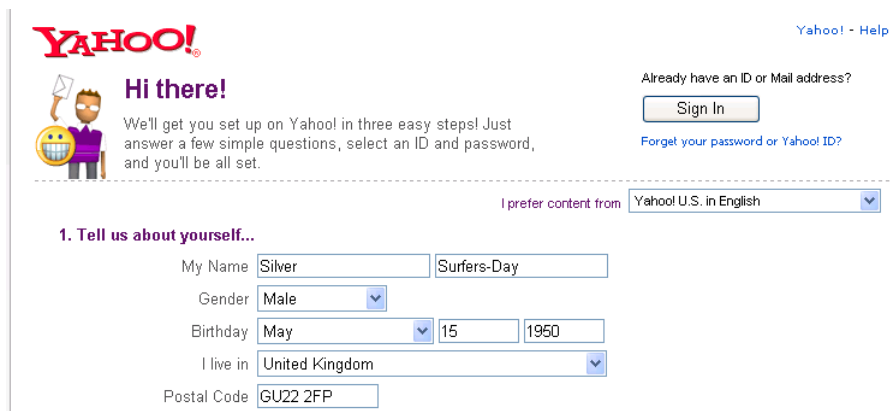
YAHOO!

Yahoo! - Help

Hi there!

We'll get you set up on Yahoo! in three easy steps! Just answer a few simple questions, select an ID and password, and you'll be all set.

Already have an ID or Mail address?

Sign In

Forget your password or Yahoo! ID?

I prefer content from Yahoo! U.S. in English

1. Tell us about yourself...

My Name Silver Surfers-Day

Gender Male

Birthday May 15 1950

I live in United Kingdom

Postal Code GU22 2FP